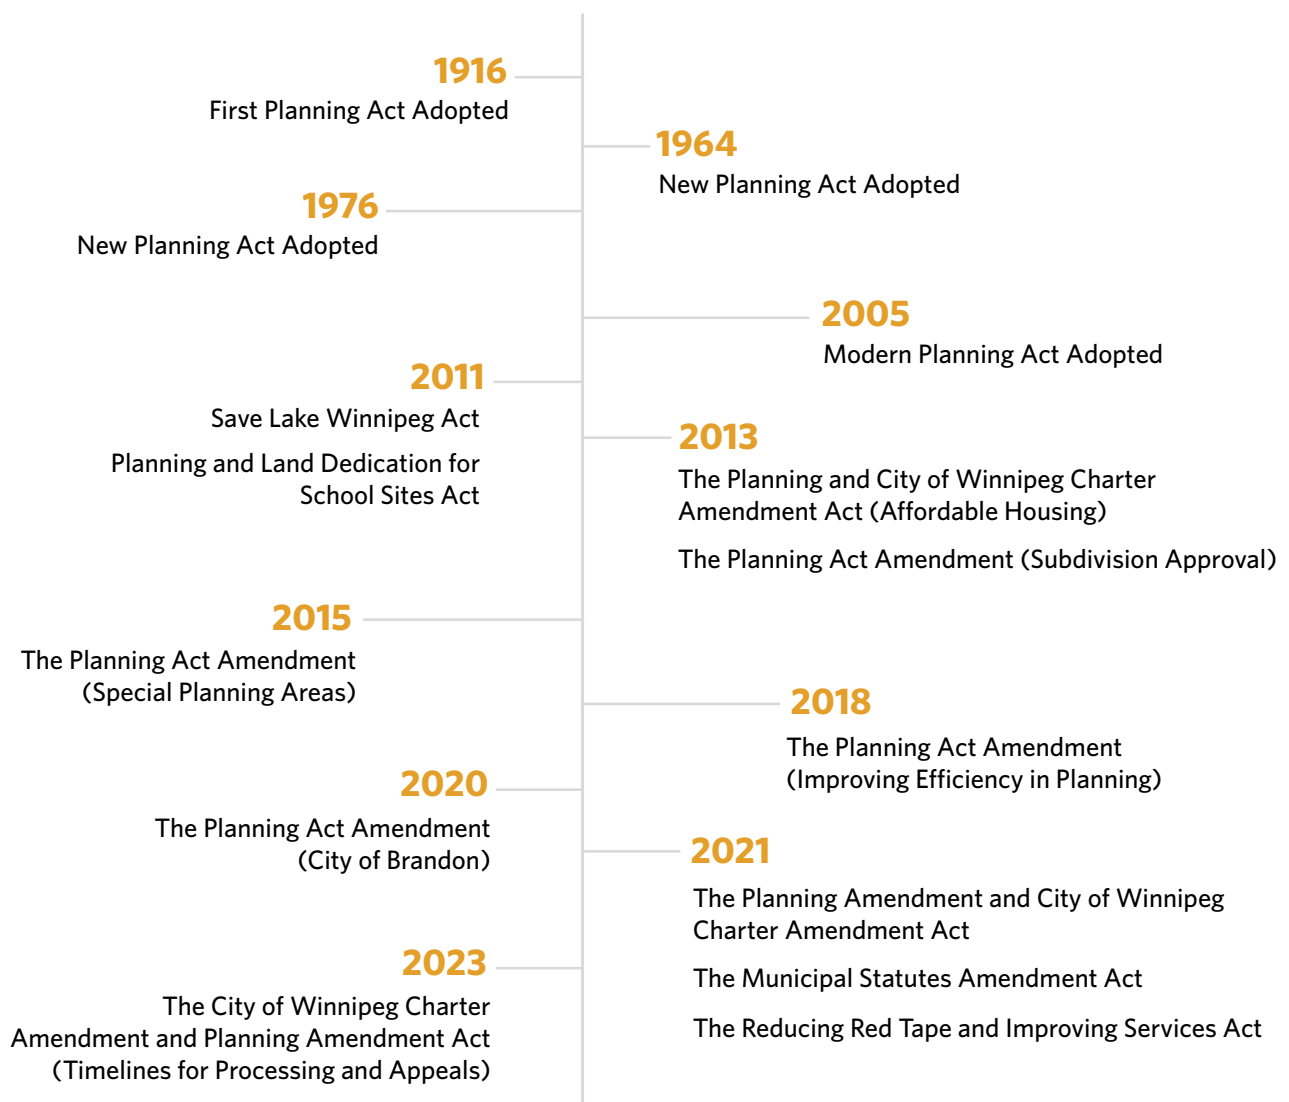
1916
First Planning Act Adopted

1964
New Planning Act Adopted

1976
New Planning Act Adopted

2005
Modern Planning Act Adopted

2011
Save Lake Winnipeg Act

Planning and Land Dedication for School Sites Act

2013
The Planning and City of Winnipeg Charter Amendment Act (Affordable Housing)

The Planning Act Amendment (Subdivision Approval)

2015
The Planning Act Amendment (Special Planning Areas)

2018
The Planning Act Amendment (Improving Efficiency in Planning)

2020
The Planning Act Amendment (City of Brandon)

2021
The Planning Amendment and City of Winnipeg Charter Amendment Act

The Municipal Statutes Amendment Act

The Reducing Red Tape and Improving Services Act

2023
The City of Winnipeg Charter Amendment and Planning Amendment Act (Timelines for Processing and Appeals)